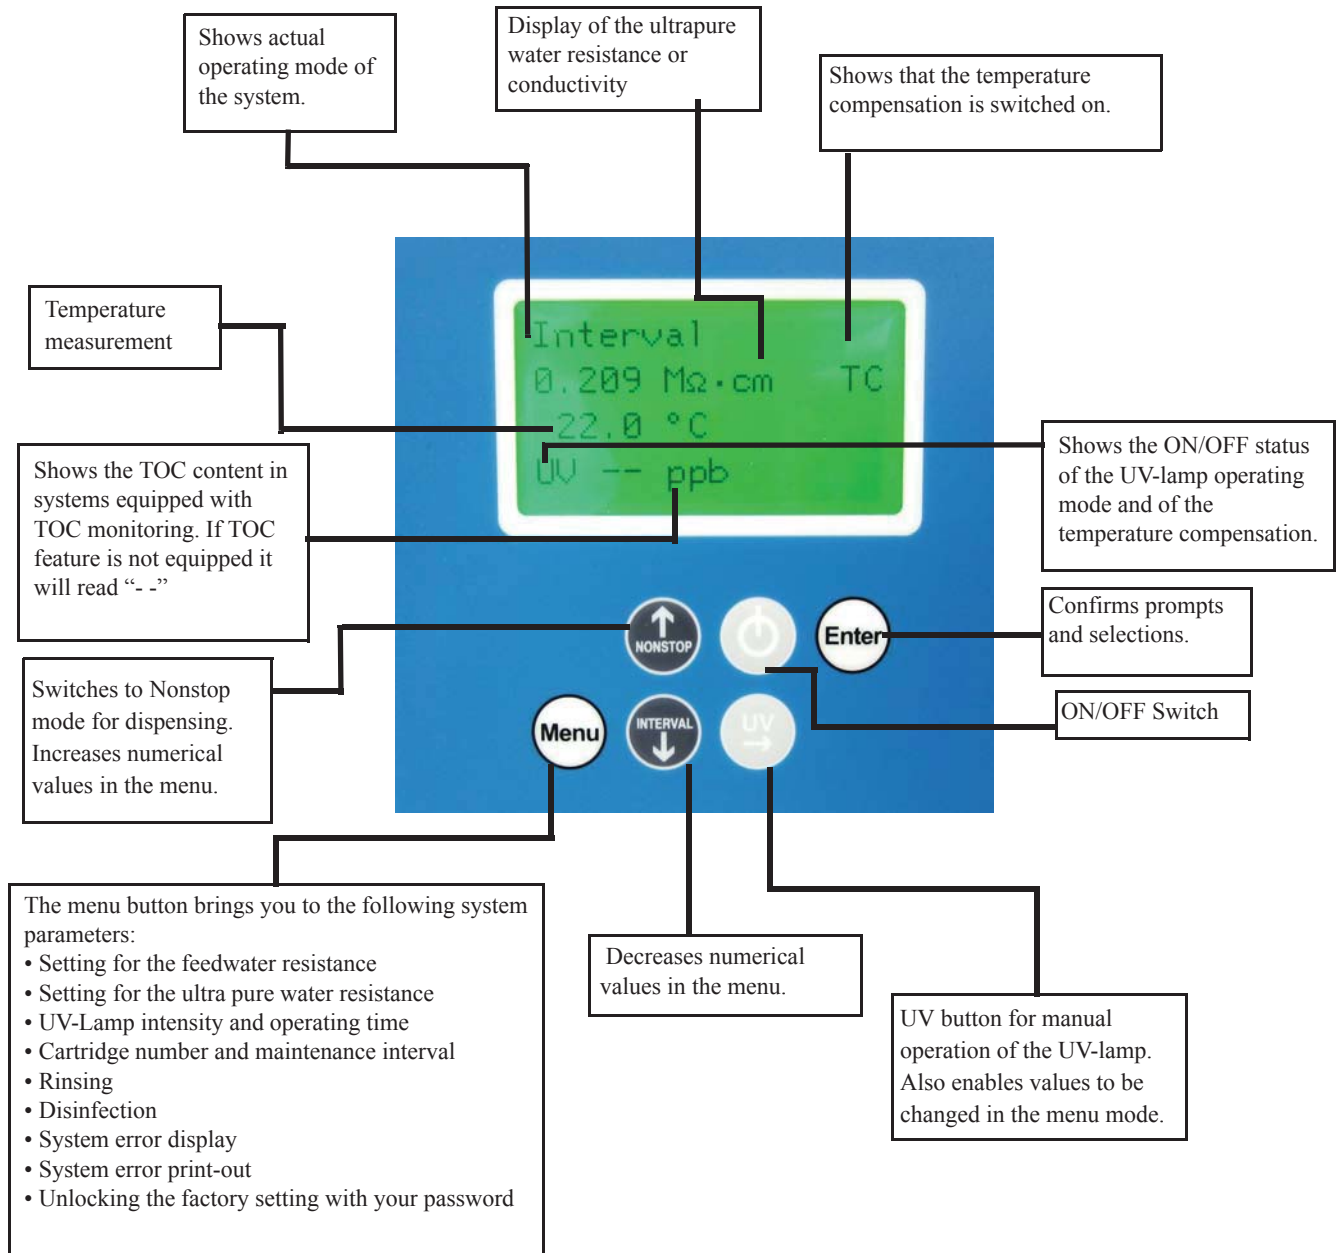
Shows actual operating mode of the system.

Display of the ultrapure water resistance or conductivity

Shows that the temperature compensation is switched on.

Temperature measurement

Interval
0.209 MΩ·cm TC
22.0 °C
UV -- ppb

Shows the ON/OFF status of the UV-lamp operating mode and of the temperature compensation.

Shows the TOC content in systems equipped with TOC monitoring. If TOC feature is not equipped it will read "- -"

NONSTOP

Enter

Confirms prompts and selections.

ON/OFF Switch

Switches to Nonstop mode for dispensing. Increases numerical values in the menu.

Menu

INTERVAL

UV

The menu button brings you to the following system parameters:
• Setting for the feedwater resistance
• Setting for the ultra pure water resistance
• UV-Lamp intensity and operating time
• Cartridge number and maintenance interval
• Rinsing
• Disinfection
• System error display
• System error print-out
• Unlocking the factory setting with your password

Decreases numerical values in the menu.

UV button for manual operation of the UV-lamp. Also enables values to be changed in the menu mode.